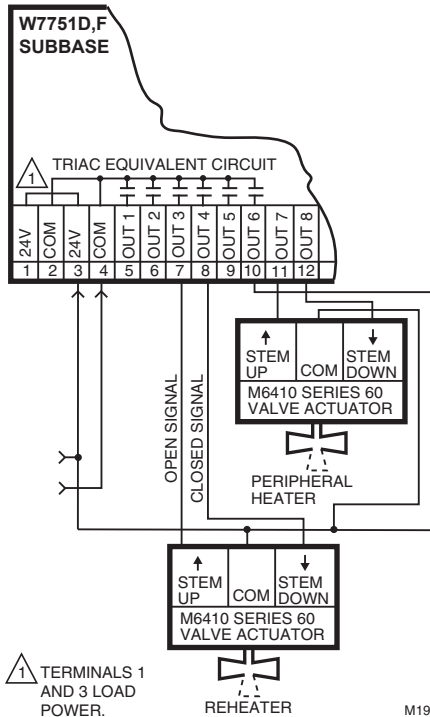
W7751D,F
SUBBASE

1 TRIAC EQUIVALENT CIRCUIT

| 24V | COM | 24V | COM | OUT 1 | OUT 2 | OUT 3 | OUT 4 | OUT 5 | OUT 6 | OUT 7 | OUT 8 |
|---|---|---|---|---|---|---|---|---|---|---|---|
| 1 | 2 | 3 | 4 | 5 | 6 | 7 | 8 | 9 | 10 | 11 | 12 |

STEM UP | COM | STEM DOWN
M6410 SERIES 60
VALVE ACTUATOR

PERIPHERAL
HEATER

OPEN SIGNAL

CLOSED SIGNAL

STEM UP | COM | STEM DOWN
M6410 SERIES 60
VALVE ACTUATOR

REHEATER

1 TERMINALS 1 AND 3 LOAD POWER.

M19